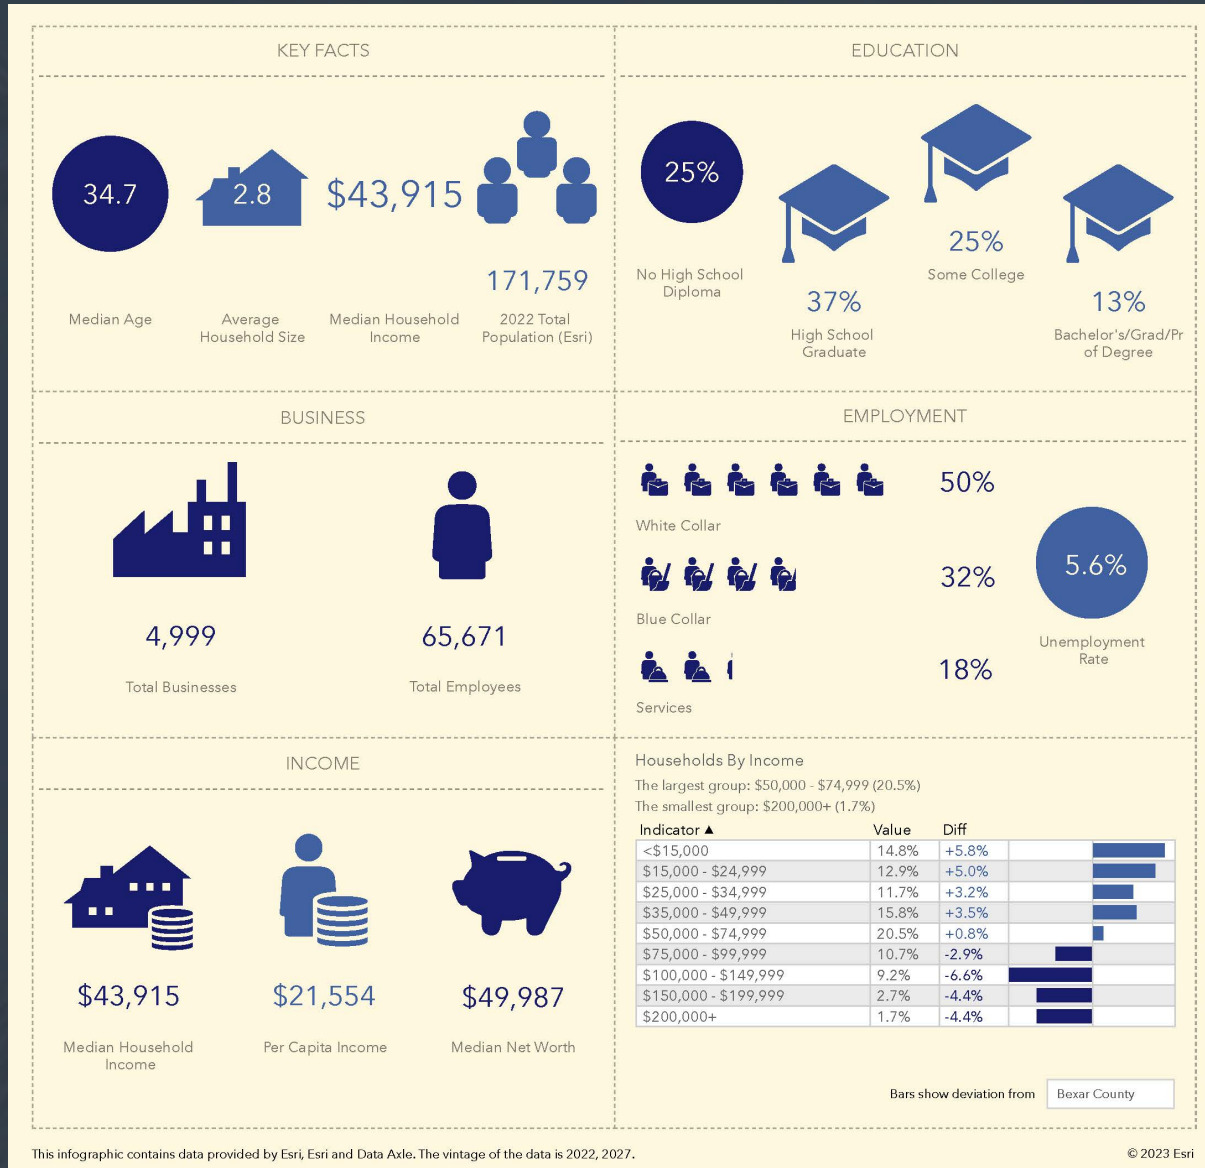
KEY FACTS

34.7

Median Age

2.8

Average Household Size

$43,915

Median Household Income

171,759

2022 Total Population (Esri)

EDUCATION

25%

No High School Diploma

37%

High School Graduate

25%

Some College

13%

Bachelor's/Grad/Pr of Degree

BUSINESS

4,999

Total Businesses

65,671

Total Employees

EMPLOYMENT

50%

White Collar

32%

Blue Collar

18%

Services

5.6%

Unemployment Rate

INCOME

$43,915

Median Household Income

$21,554

Per Capita Income

$49,987

Median Net Worth

Households By Income

The largest group: $50,000 - $74,999 (20.5%)

The smallest group: $200,000+ (1.7%)

| Indicator ▲ | Value | Diff |
|---|---|---|
| <$15,000 | 14.8% | +5.8% |
| $15,000 - $24,999 | 12.9% | +5.0% |
| $25,000 - $34,999 | 11.7% | +3.2% |
| $35,000 - $49,999 | 15.8% | +3.5% |
| $50,000 - $74,999 | 20.5% | +0.8% |
| $75,000 - $99,999 | 10.7% | -2.9% |
| $100,000 - $149,999 | 9.2% | -6.6% |
| $150,000 - $199,999 | 2.7% | -4.4% |
| $200,000+ | 1.7% | -4.4% |

Bars show deviation from Bexar County

This infographic contains data provided by Esri, Esri and Data Axle. The vintage of the data is 2022, 2027.

© 2023 Esri